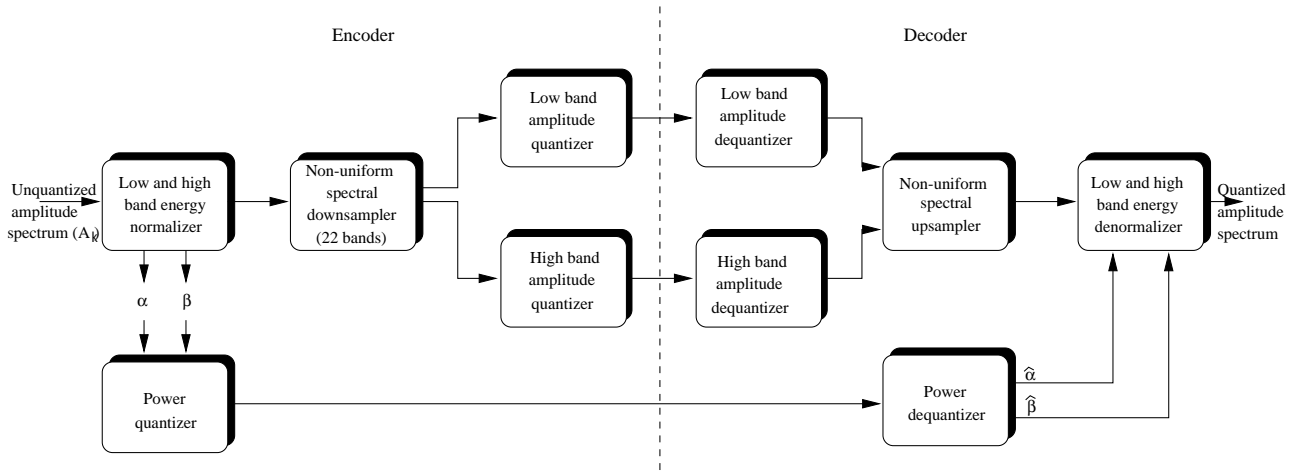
Encoder

Decoder

Unquantized amplitude spectrum $(A_k)$

Low and high band energy normalizer

$\alpha$

$\beta$

Power quantizer

Non-uniform spectral downsampler (22 bands)

Low band amplitude quantizer

High band amplitude quantizer

Low band amplitude dequantizer

High band amplitude dequantizer

Non-uniform spectral upsampler

Low and high band energy denormalizer

Quantized amplitude spectrum

Power dequantizer

$\hat{\alpha}$

$\hat{\beta}$